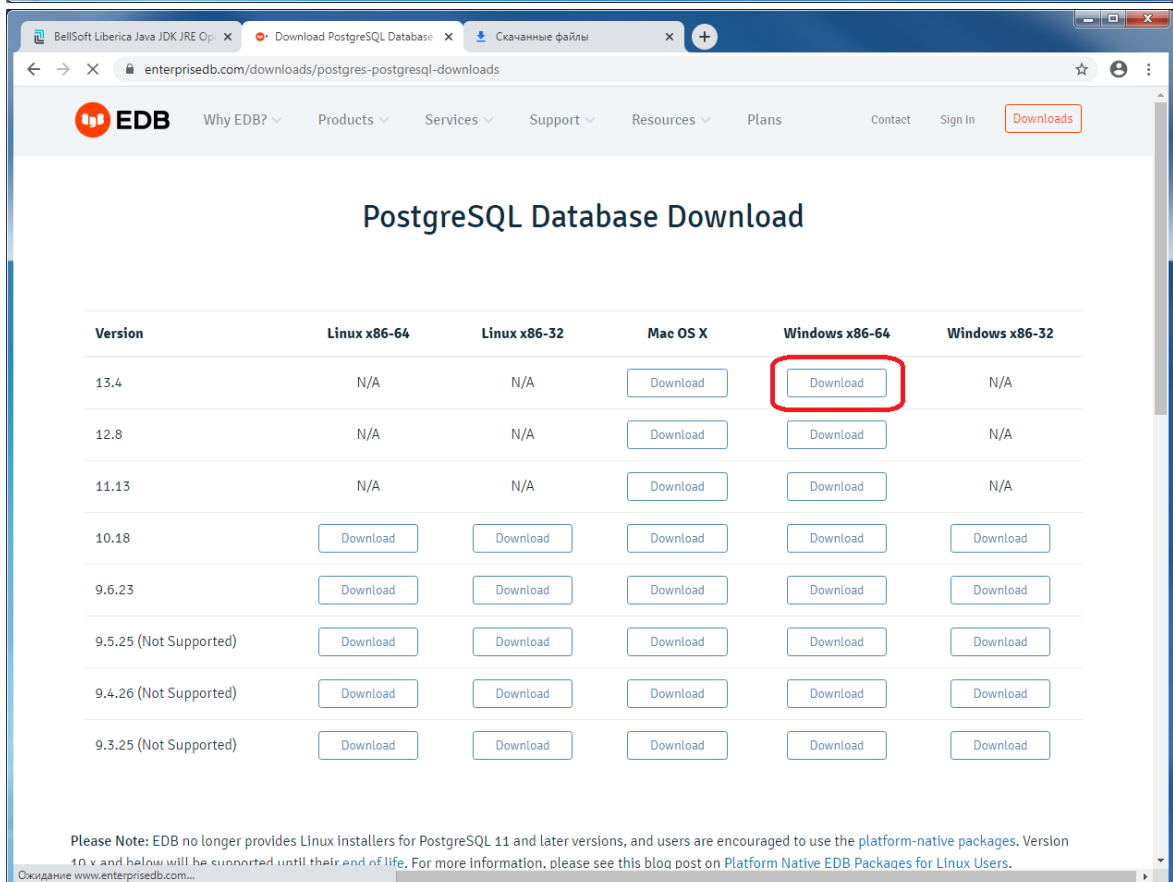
BellSoft Liberica Java JDK JRE Op ×
Download PostgreSQL Database ×
Скачанные файлы ×

enterprisedb.com/downloads/postgres-postgresql-downloads

EDB Why EDB? Products Services Support Resources Plans Contact Sign In Downloads

PostgreSQL Database Download

| Version | Linux x86-64 | Linux x86-32 | Mac OS X | Windows x86-64 | Windows x86-32 |
|---|---|---|---|---|---|
| 13.4 | N/A | N/A | Download | Download | N/A |
| 12.8 | N/A | N/A | Download | Download | N/A |
| 11.13 | N/A | N/A | Download | Download | N/A |
| 10.18 | Download | Download | Download | Download | Download |
| 9.6.23 | Download | Download | Download | Download | Download |
| 9.5.25 (Not Supported) | Download | Download | Download | Download | Download |
| 9.4.26 (Not Supported) | Download | Download | Download | Download | Download |
| 9.3.25 (Not Supported) | Download | Download | Download | Download | Download |

Please Note: EDB no longer provides Linux installers for PostgreSQL 11 and later versions, and users are encouraged to use the platform-native packages. Version 10.x and below will be supported until their end of life. For more information, please see this blog post on Platform Native EDB Packages for Linux Users.

Ожидание www.enterprisedb.com...